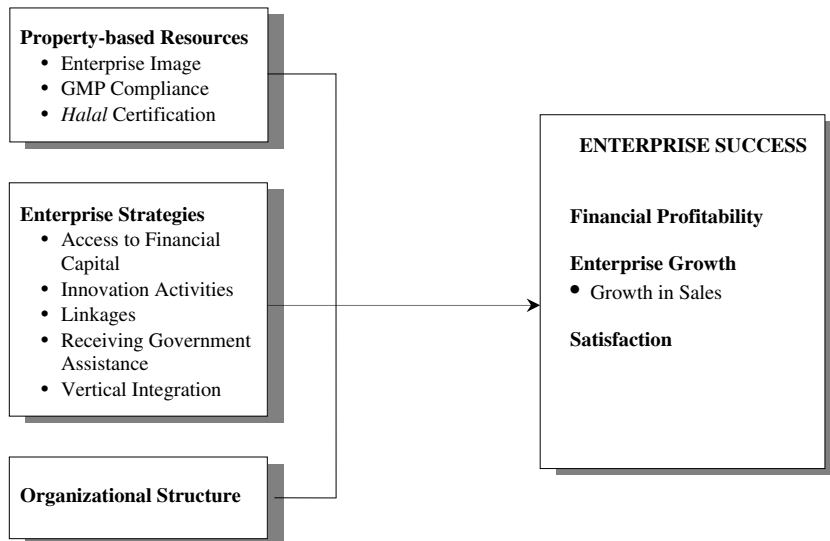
**Property-based Resources**
- Enterprise Image
- GMP Compliance
- *Halal* Certification

**Enterprise Strategies**
- Access to Financial Capital
- Innovation Activities
- Linkages
- Receiving Government Assistance
- Vertical Integration

**Organizational Structure**

**ENTERPRISE SUCCESS**

**Financial Profitability**

**Enterprise Growth**
- Growth in Sales

**Satisfaction**